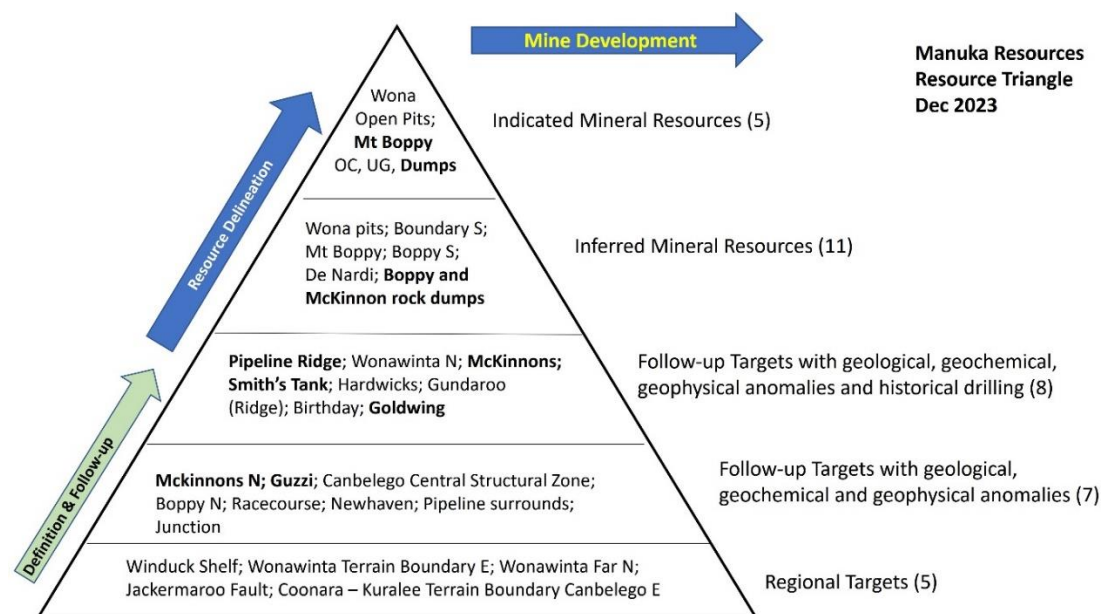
Mine Development

Manuka Resources Resource Triangle Dec 2023

Resource Delineation

Definition & Follow-up

Wona Open Pits; **Mt Boppy** OC, UG, **Dumps**

Indicated Mineral Resources (5)

Wona pits; Boundary S; Mt Boppy; Boppy S; De Nardi; **Boppy and McKinnon rock dumps**

Inferred Mineral Resources (11)

**Pipeline Ridge**; Wonawinta N; **McKinnons; Smith's Tank**; Hardwicks; Gundaroo (Ridge); Birthday; **Goldwing**

Follow-up Targets with geological, geochemical, geophysical anomalies and historical drilling (8)

**Mckinnons N; Guzzi**; Canbelego Central Structural Zone; Boppy N; Racecourse; Newhaven; Pipeline surrounds; Junction

Follow-up Targets with geological, geochemical and geophysical anomalies (7)

Winduck Shelf; Wonawinta Terrain Boundary E; Wonawinta Far N; Jackermaroo Fault; Coonara – Kuralee Terrain Boundary Canbelego E

Regional Targets (5)